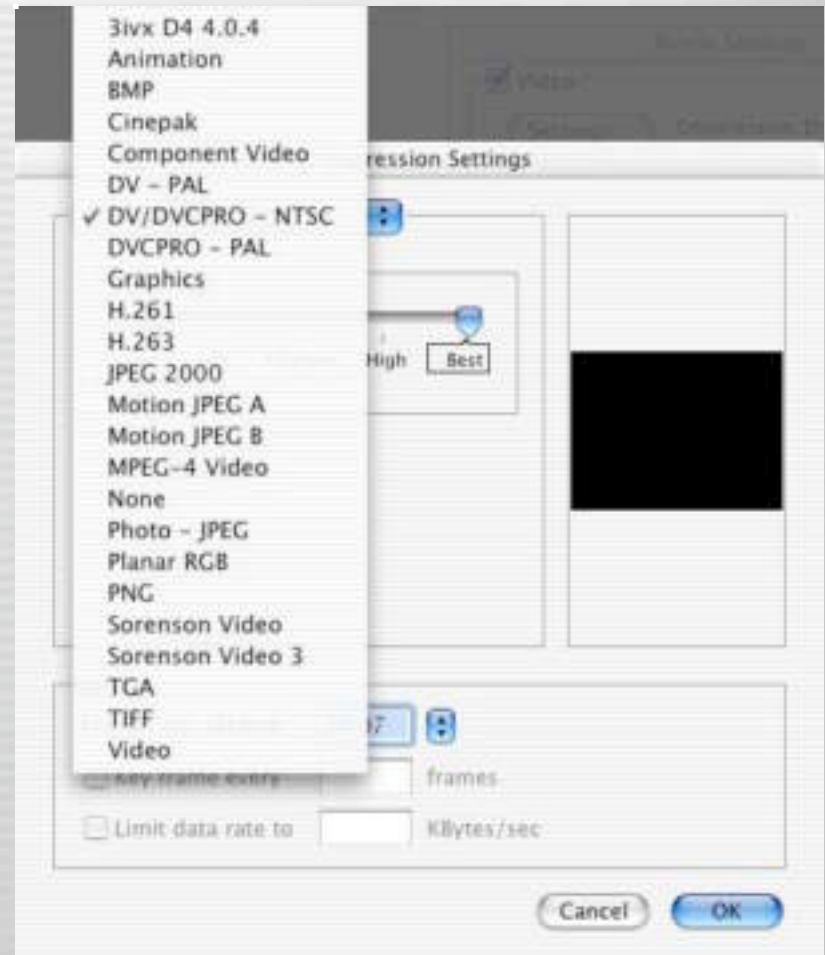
3ivx D4 4.0.4
Animation
BMP
Cinepak
Component Video
DV - PAL
✓ DV/DVCPRO - NTSC
DVCPRO - PAL
Graphics
H.261
H.263
JPEG 2000
Motion JPEG A
Motion JPEG B
MPEG-4 Video
None
Photo - JPEG
Planar RGB
PNG
Sorenson Video
Sorenson Video 3
TGA
TIFF
Video

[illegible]

Video

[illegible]

ression Settings

High

Best

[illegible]

Key frame every

frames

Limit data rate to

KBytes/sec

Cancel

OK